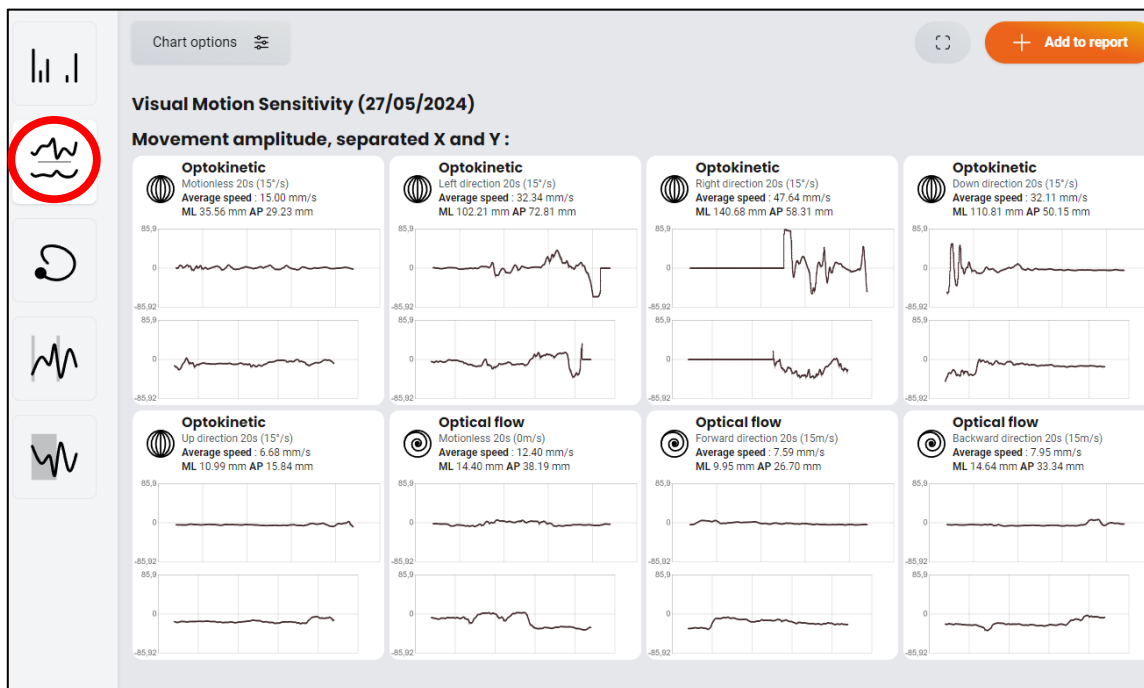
Chart options

Add to report

Visual Motion Sensitivity (27/05/2024)

Movement amplitude, separated X and Y :

Optokinetic
Motionless 20s (15°/s)
**Average speed** : 15.00 mm/s
**ML** 35.56 mm **AP** 29.23 mm
85,9
0
-85,92
85,9
0
-85,92

Optokinetic
Left direction 20s (15°/s)
**Average speed** : 32.34 mm/s
**ML** 102.21 mm **AP** 72.81 mm
85,9
0
-85,92
85,9
0
-85,92

Optokinetic
Right direction 20s (15°/s)
**Average speed** : 47.64 mm/s
**ML** 140.68 mm **AP** 58.31 mm
85,9
0
-85,92
85,9
0
-85,92

Optokinetic
Down direction 20s (15°/s)
**Average speed** : 32.11 mm/s
**ML** 110.81 mm **AP** 50.15 mm
85,9
0
-85,92
85,9
0
-85,92

Optokinetic
Up direction 20s (15°/s)
**Average speed** : 6.68 mm/s
**ML** 10.99 mm **AP** 15.84 mm
85,9
0
-85,92
85,9
0
-85,92

Optical flow
Motionless 20s (0m/s)
**Average speed** : 12.40 mm/s
**ML** 14.40 mm **AP** 38.19 mm
85,9
0
-85,92
85,9
0
-85,92

Optical flow
Forward direction 20s (15m/s)
**Average speed** : 7.59 mm/s
**ML** 9.95 mm **AP** 26.70 mm
85,9
0
-85,92
85,9
0
-85,92

Optical flow
Backward direction 20s (15m/s)
**Average speed** : 7.95 mm/s
**ML** 14.64 mm **AP** 33.34 mm
85,9
0
-85,92
85,9
0
-85,92